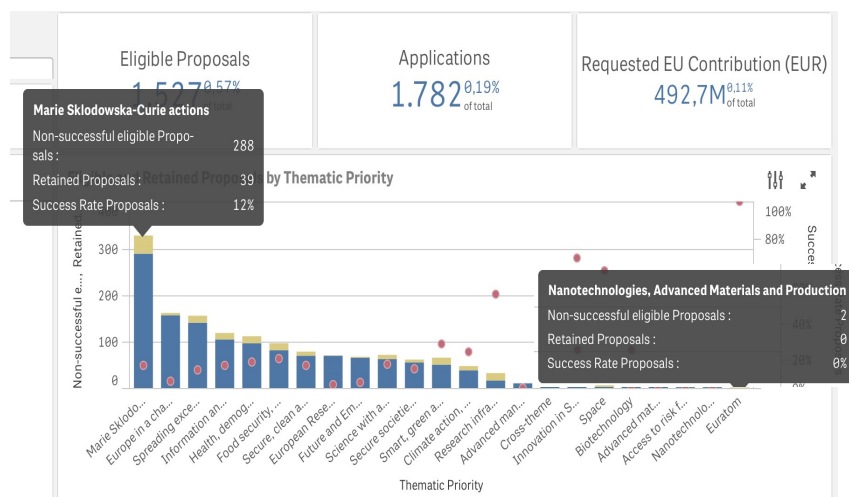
Eligible Proposals
1.527 0,57% of total

Applications
1.782 0,19% of total

Requested EU Contribution (EUR)
492,7M 0,11% of total

Marie Sklodowska-Curie actions
Non-successful eligible Proposals : 288
Retained Proposals : 39
Success Rate Proposals : 12%

Retained Propo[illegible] by Thematic Priority

Nanotechnologies, Advanced Materials and Production
Non-successful eligible Proposals : 2
Retained Proposals : 0
Success Rate Proposals : 0%

Non-successful e... Retained
300
200
100
0

100%
80%
40%
20%
Succes

Marie Sklodo...
Europe in a cha...
Spreading exce...
Information an...
Health, demog...
Food security, ...
Secure, clean a...
European Rese...
Future and Em...
Science with a...
Secure societie...
Smart, green a...
Climate action, ...
Research infra...
Advanced man...
Cross-theme
Innovation in S...
Space
Biotechnology
Advanced mat...
Access to risk f...
Nanotechnolo...
Euratom

Thematic Priority